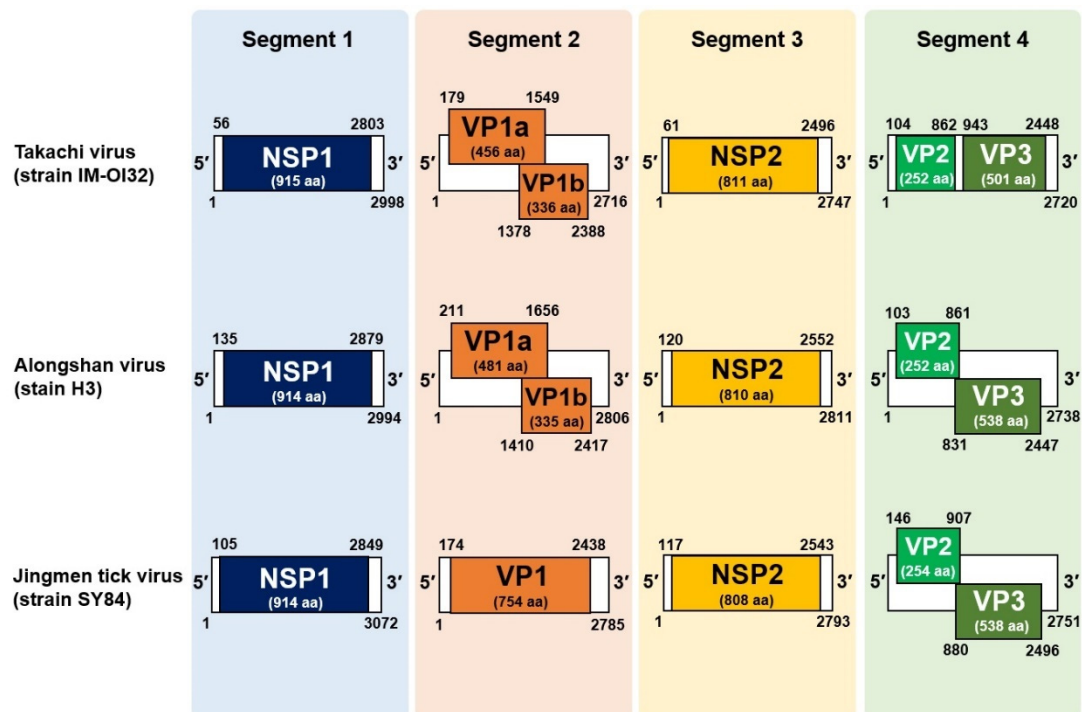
| | Segment 1 | Segment 2 | Segment 3 | Segment 4 |
|---|---|---|---|---|
| Takachi virus (strain IM-OI32) | 56, 2803, 5′ NSP1 (915 aa) 3′, 1, 2998 | 179, 1549, VP1a (456 aa), 5′ 3′, VP1b (336 aa), 1, 2716, 1378, 2388 | 61, 2496, 5′ NSP2 (811 aa) 3′, 1, 2747 | 104, 862, 943, 2448, 5′ VP2 (252 aa) VP3 (501 aa) 3′, 1, 2720 |
| Alongshan virus (stain H3) | 135, 2879, 5′ NSP1 (914 aa) 3′, 1, 2994 | 211, 1656, VP1a (481 aa), 5′ 3′, VP1b (335 aa), 2806, 1410, 2417 | 120, 2552, 5′ NSP2 (810 aa) 3′, 1, 2811 | 103, 861, VP2 (252 aa), 5′ 3′, VP3 (538 aa), 1, 2738, 831, 2447 |
| Jingmen tick virus (strain SY84) | 105, 2849, 5′ NSP1 (914 aa) 3′, 1, 3072 | 174, 2438, 5′ VP1 (754 aa) 3′, 1, 2785 | 117, 2543, 5′ NSP2 (808 aa) 3′, 1, 2793 | 146, 907, VP2 (254 aa), 5′ 3′, VP3 (538 aa), 2751, 880, 2496 |